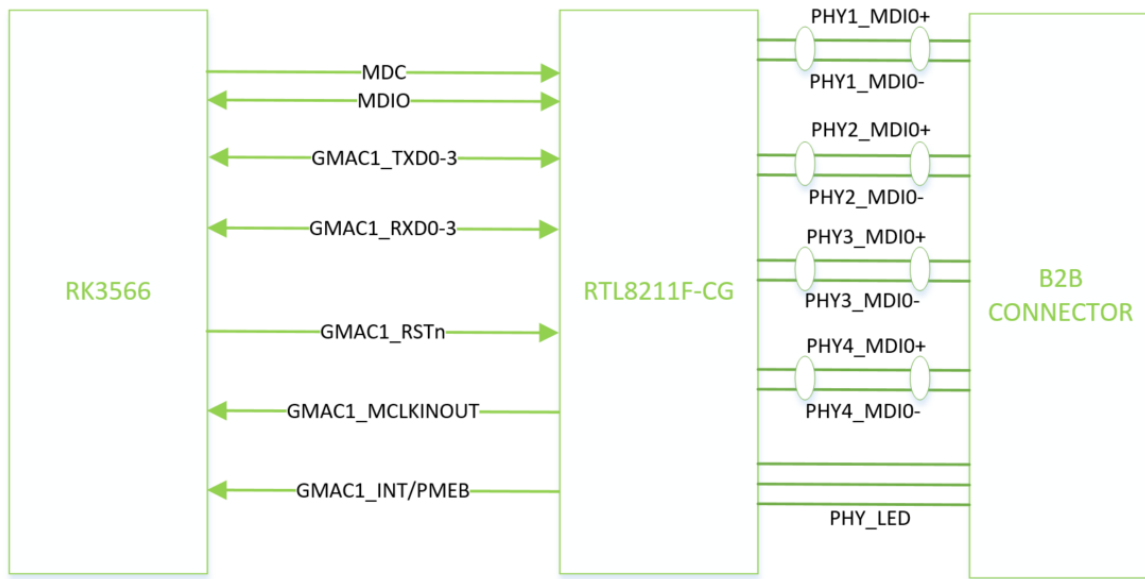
RK3566

MDC
MDIO
GMAC1_TXD0-3
GMAC1_RXD0-3
GMAC1_RSTn
GMAC1_MCLKINOUT
GMAC1_INT/PMEB

RTL8211F-CG

PHY1_MDI0+
PHY1_MDI0-
PHY2_MDI0+
PHY2_MDI0-
PHY3_MDI0+
PHY3_MDI0-
PHY4_MDI0+
PHY4_MDI0-
PHY_LED

B2B CONNECTOR